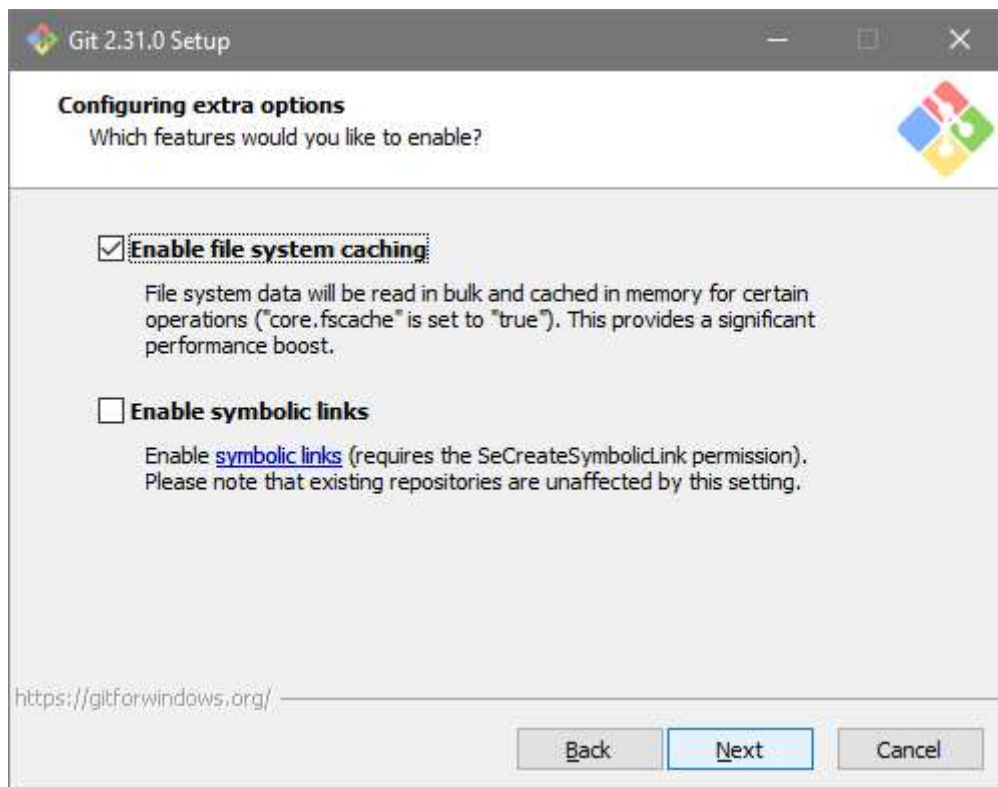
Git 2.31.0 Setup

Configuring extra options
Which features would you like to enable?

Enable file system caching

File system data will be read in bulk and cached in memory for certain operations ("core.fscache" is set to "true"). This provides a significant performance boost.

Enable symbolic links

Enable symbolic links (requires the SeCreateSymbolicLink permission). Please note that existing repositories are unaffected by this setting.

https://gitforwindows.org/

Back Next Cancel